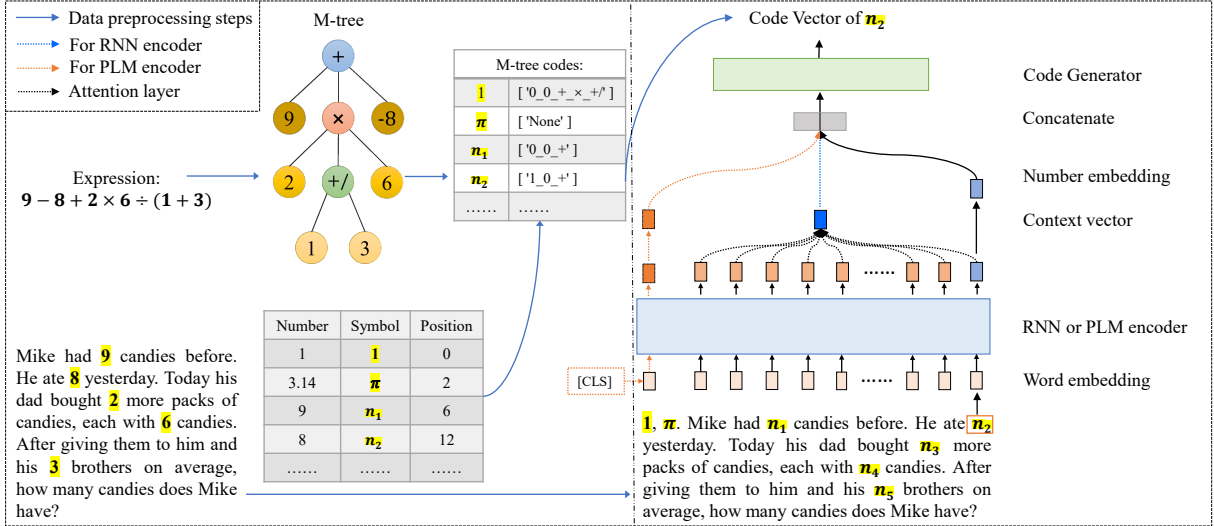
Data preprocessing steps
For RNN encoder
For PLM encoder
Attention layer

M-tree

+
9
×
-8
2
+/
6
1
3

Expression:
$9-8+2\times 6\div(1+3)$

| M-tree codes: | |
|---|---|
| 1 | [ '0_0_+_×_+/' ] |
| $\pi$ | [ 'None' ] |
| $n_1$ | [ '0_0_+' ] |
| $n_2$ | [ '1_0_+' ] |
| …… | …… |

| Number | Symbol | Position |
|---|---|---|
| 1 | 1 | 0 |
| 3.14 | $\pi$ | 2 |
| 9 | $n_1$ | 6 |
| 8 | $n_2$ | 12 |
| …… | …… | …… |

Mike had 9 candies before. He ate 8 yesterday. Today his dad bought 2 more packs of candies, each with 6 candies. After giving them to him and his 3 brothers on average, how many candies does Mike have?

Code Vector of $n_2$

Code Generator

Concatenate

Number embedding

Context vector

……

RNN or PLM encoder

[CLS]

……

Word embedding

1, $\pi$. Mike had $n_1$ candies before. He ate $n_2$ yesterday. Today his dad bought $n_3$ more packs of candies, each with $n_4$ candies. After giving them to him and his $n_5$ brothers on average, how many candies does Mike have?